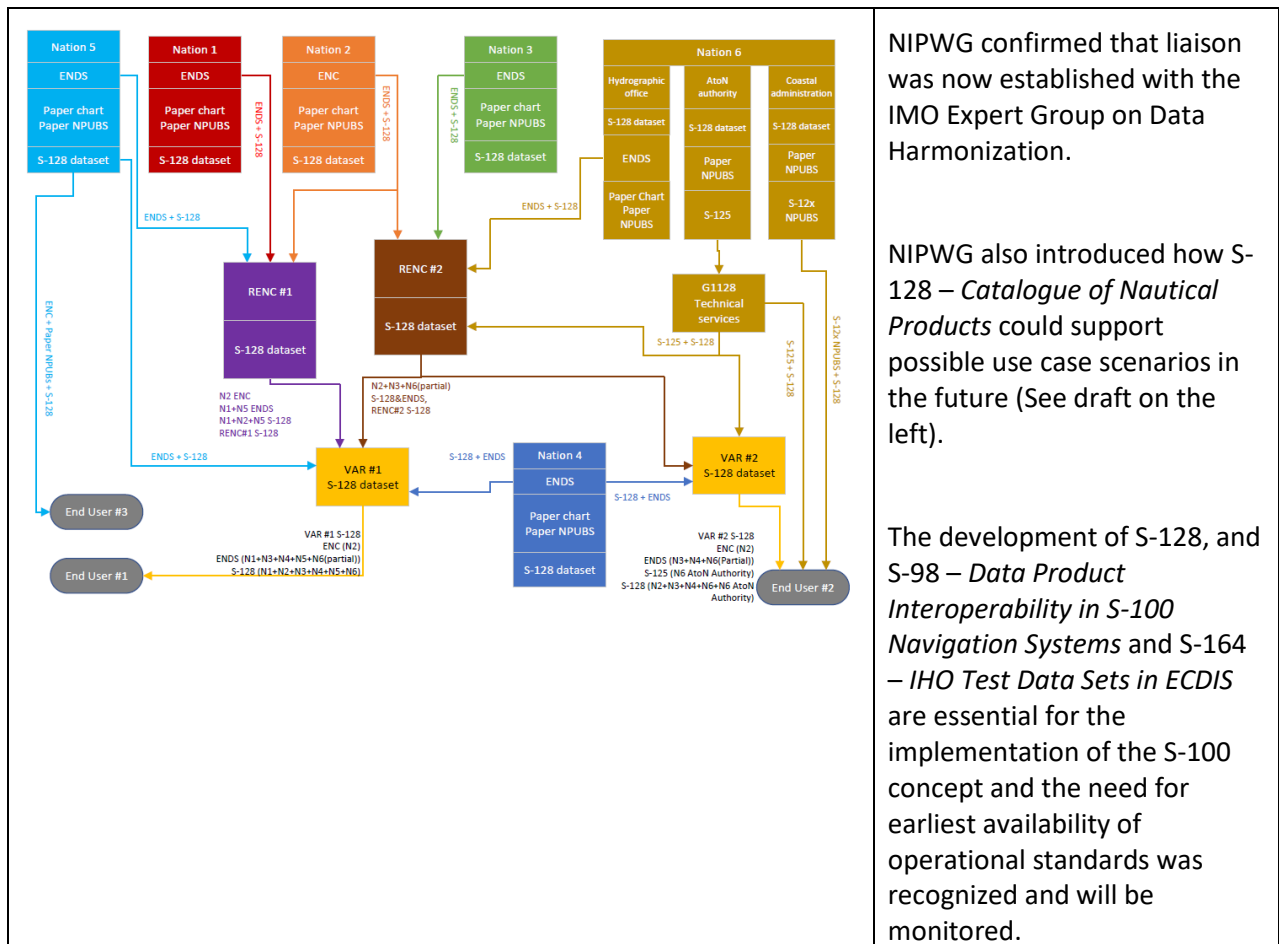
Nation 5
ENDS
Paper chart Paper NPUBS
S-128 dataset

Nation 1
ENDS
Paper chart Paper NPUBS
S-128 dataset

Nation 2
ENC
Paper chart Paper NPUBS
S-128 dataset

Nation 3
ENDS
Paper chart Paper NPUBS
S-128 dataset

Nation 6
Hydrographic office
S-128 dataset
ENDS
Paper Chart Paper NPUBS
AtoN authority
S-128 dataset
Paper NPUBS
S-125
Coastal administration
S-128 dataset
Paper NPUBS
S-12x NPUBS

ENDS + S-128
ENDS + S-128
ENDS + S-128
ENDS + S-128
ENDS + S-128

RENC #1
S-128 dataset

RENC #2
S-128 dataset

G1128 Technical services

S-125 + S-128
S-125 + S-128
S-12x NPUBS + S-128

ENC + Paper NPUBs + S-128

N2 ENC
N1+N5 ENDS
N1+N2+N5 S-128
RENC#1 S-128

N2+N3+N6(partial)
S-128&ENDS,
RENC#2 S-128

ENDS + S-128

VAR #1
S-128 dataset

S-128 + ENDS

Nation 4
ENDS
Paper chart Paper NPUBS
S-128 dataset

S-128 + ENDS

VAR #2
S-128 dataset

End User #3

VAR #1 S-128
ENC (N2)
ENDS (N1+N3+N4+N5+N6(partial))
S-128 (N1+N2+N3+N4+N5+N6)

End User #1

VAR #2 S-128
ENC (N2)
ENDS (N3+N4+N6(Partial))
S-125 (N6 AtoN Authority)
S-128 (N2+N3+N4+N6+N6 AtoN Authority)

End User #2

NIPWG confirmed that liaison was now established with the IMO Expert Group on Data Harmonization.

NIPWG also introduced how S-128 – *Catalogue of Nautical Products* could support possible use case scenarios in the future (See draft on the left).

The development of S-128, and S-98 – *Data Product Interoperability in S-100 Navigation Systems* and S-164 – *IHO Test Data Sets in ECDIS* are essential for the implementation of the S-100 concept and the need for earliest availability of operational standards was recognized and will be monitored.